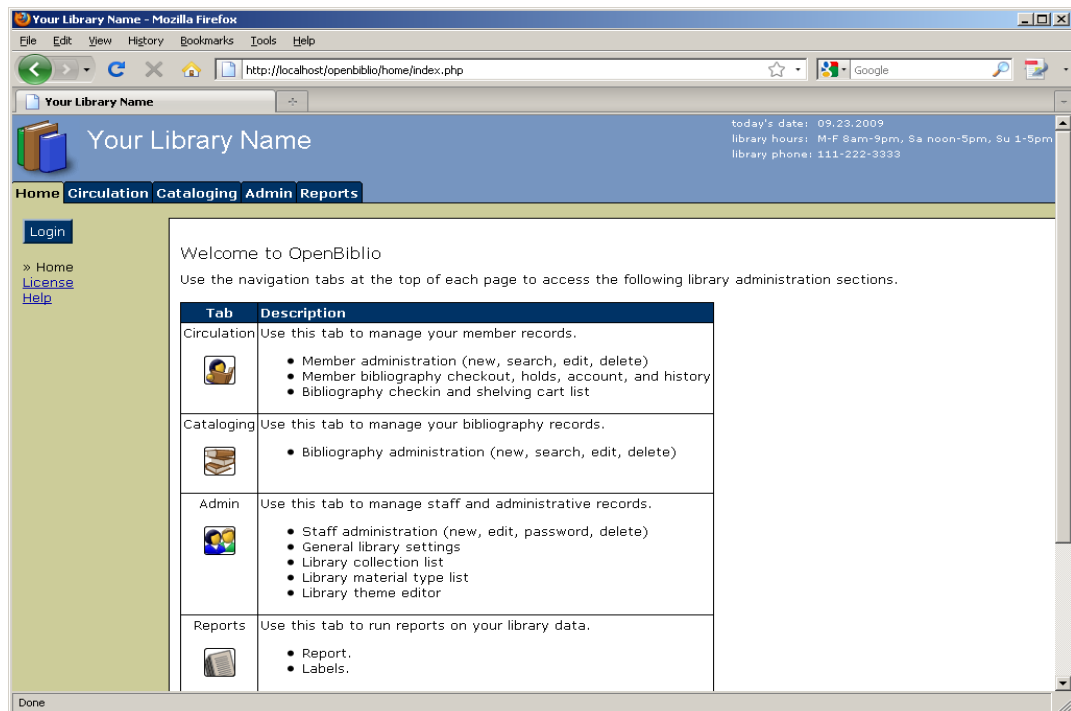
Your Library Name - Mozilla Firefox

File Edit View History Bookmarks Tools Help

http://localhost/openbiblio/home/index.php

Google

Your Library Name

Your Library Name

today's date: 09.23.2009
library hours: M-F 8am-9pm, Sa noon-5pm, Su 1-5pm
library phone: 111-222-3333

Home Circulation Cataloging Admin Reports

Login

» Home
License
Help

Welcome to OpenBiblio

Use the navigation tabs at the top of each page to access the following library administration sections.

| Tab | Description |
|---|---|
| Circulation | Use this tab to manage your member records.<br>• Member administration (new, search, edit, delete)<br>• Member bibliography checkout, holds, account, and history<br>• Bibliography checkin and shelving cart list |
| Cataloging | Use this tab to manage your bibliography records.<br>• Bibliography administration (new, search, edit, delete) |
| Admin | Use this tab to manage staff and administrative records.<br>• Staff administration (new, edit, password, delete)<br>• General library settings<br>• Library collection list<br>• Library material type list<br>• Library theme editor |
| Reports | Use this tab to run reports on your library data.<br>• Report.<br>• Labels. |

Done